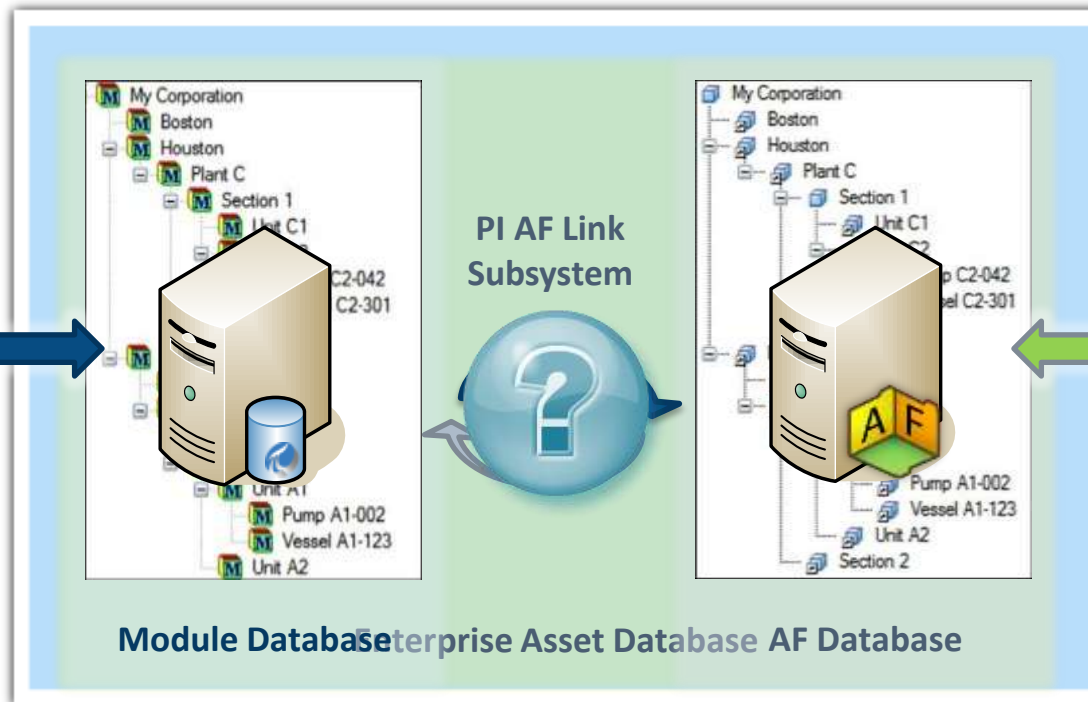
My Corporation
Boston
Houston
Plant C
Section 1
Unit C1
C2-042
C2-301
Unit A1
Pump A1-002
Vessel A1-123
Unit A2

PI AF Link Subsystem

My Corporation
Boston
Houston
Plant C
Section 1
Unit C1
C2
p C2-042
sel C2-301
AF
Pump A1-002
Vessel A1-123
Unit A2
Section 2

Module Database Enterprise Asset Database AF Database